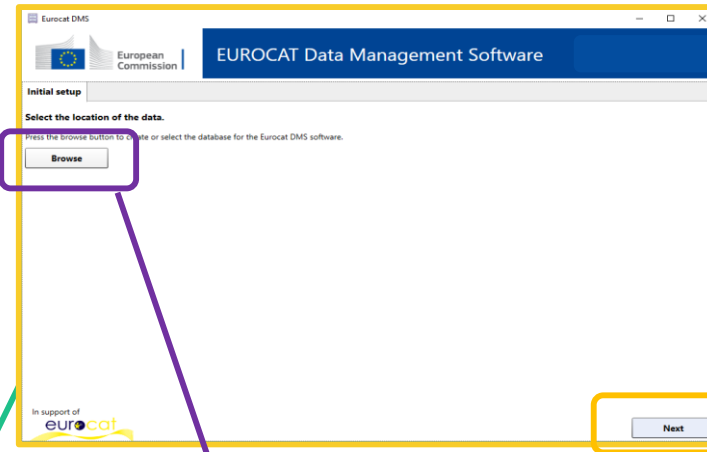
Eurocat DMS

European Commission

EUROCAT Data Management Software

Initial setup

Select the location of the data.

Press the browse button to create or select the database for the Eurocat DMS software.

Browse

In support of

eurocat

Next